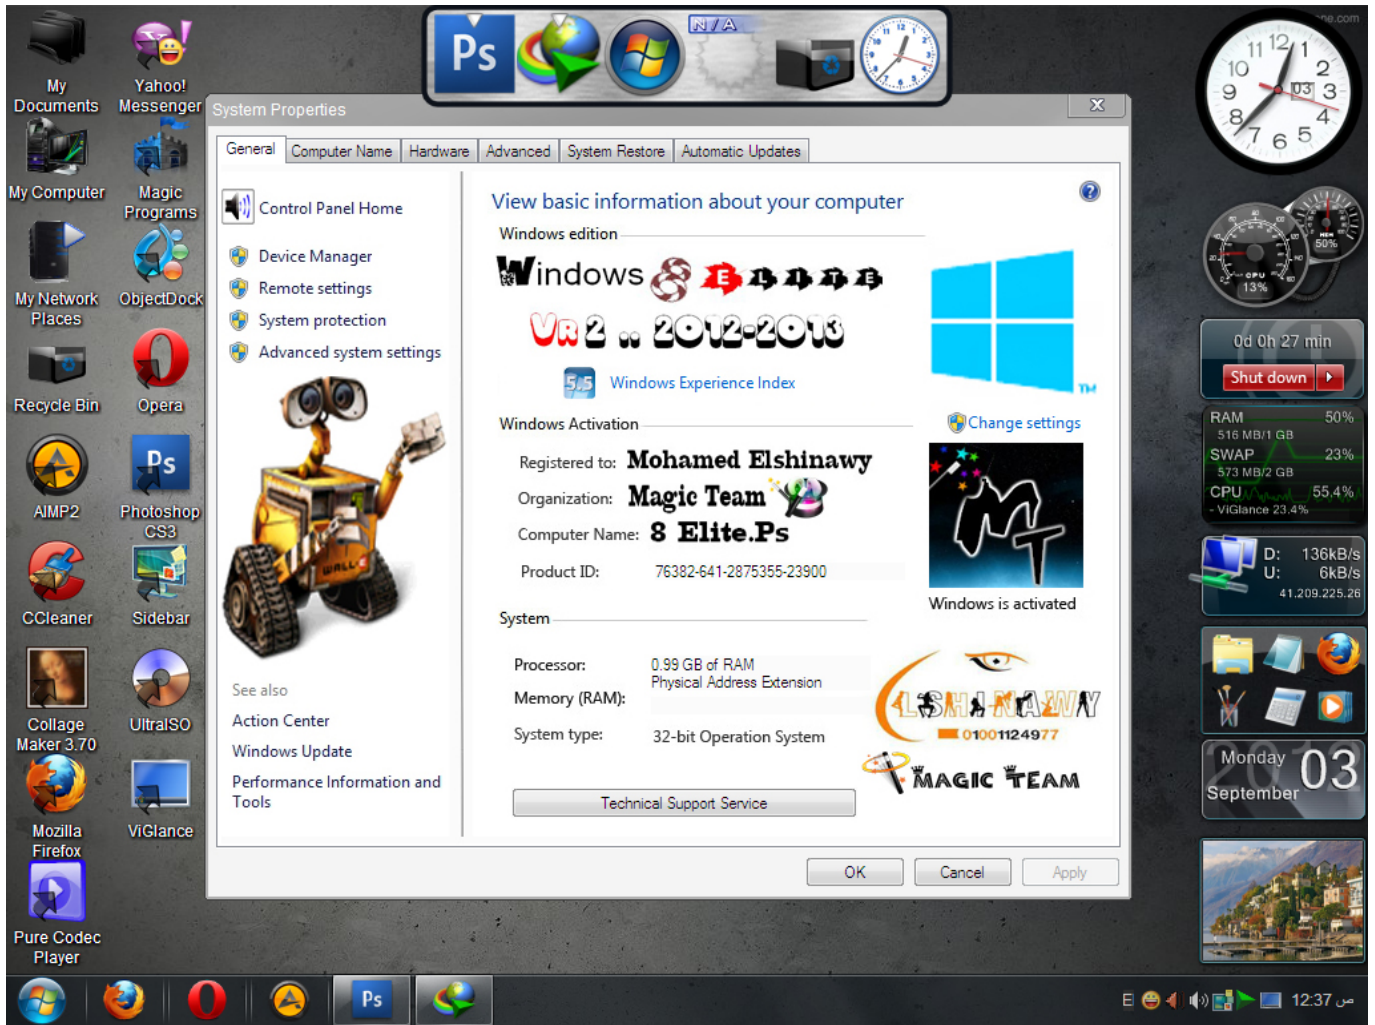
My Documents
Yahoo! Messenger
My Computer
Magic Programs
My Network Places
ObjectDock
Recycle Bin
Opera
AIMP2
Photoshop CS3
CCleaner
Sidebar
Collage Maker 3.70
UltraISO
Mozilla Firefox
ViGlance
Pure Codec Player

Ps
N/A

System Properties

General | Computer Name | Hardware | Advanced | System Restore | Automatic Updates

Control Panel Home
Device Manager
Remote settings
System protection
Advanced system settings

See also
Action Center
Windows Update
Performance Information and Tools

View basic information about your computer

Windows edition
Windows 8 ELITE
VR 2 .. 2012-2013
5.5 Windows Experience Index

Windows Activation
Change settings
Registered to: Mohamed Elshinawy
Organization: Magic Team
Computer Name: 8 Elite.Ps
Product ID: 76382-641-2875355-23900
Windows is activated

System
Processor:
0.99 GB of RAM
Physical Address Extension
Memory (RAM):
System type: 32-bit Operation System

ELSHINAWY
01001124977
MAGIC TEAM

Technical Support Service

OK
Cancel
Apply

11 12 1 2 3 4 5 6 7 8 9 10
03
CPU 13%
50%
0d 0h 27 min
Shut down
RAM 50%
516 MB/1 GB
SWAP 23%
573 MB/2 GB
CPU 55,4%
- ViGlance 23.4%
D: 136kB/s
U: 6kB/s
41.209.225.26
Monday 03
September

Ps
E
12:37 ص